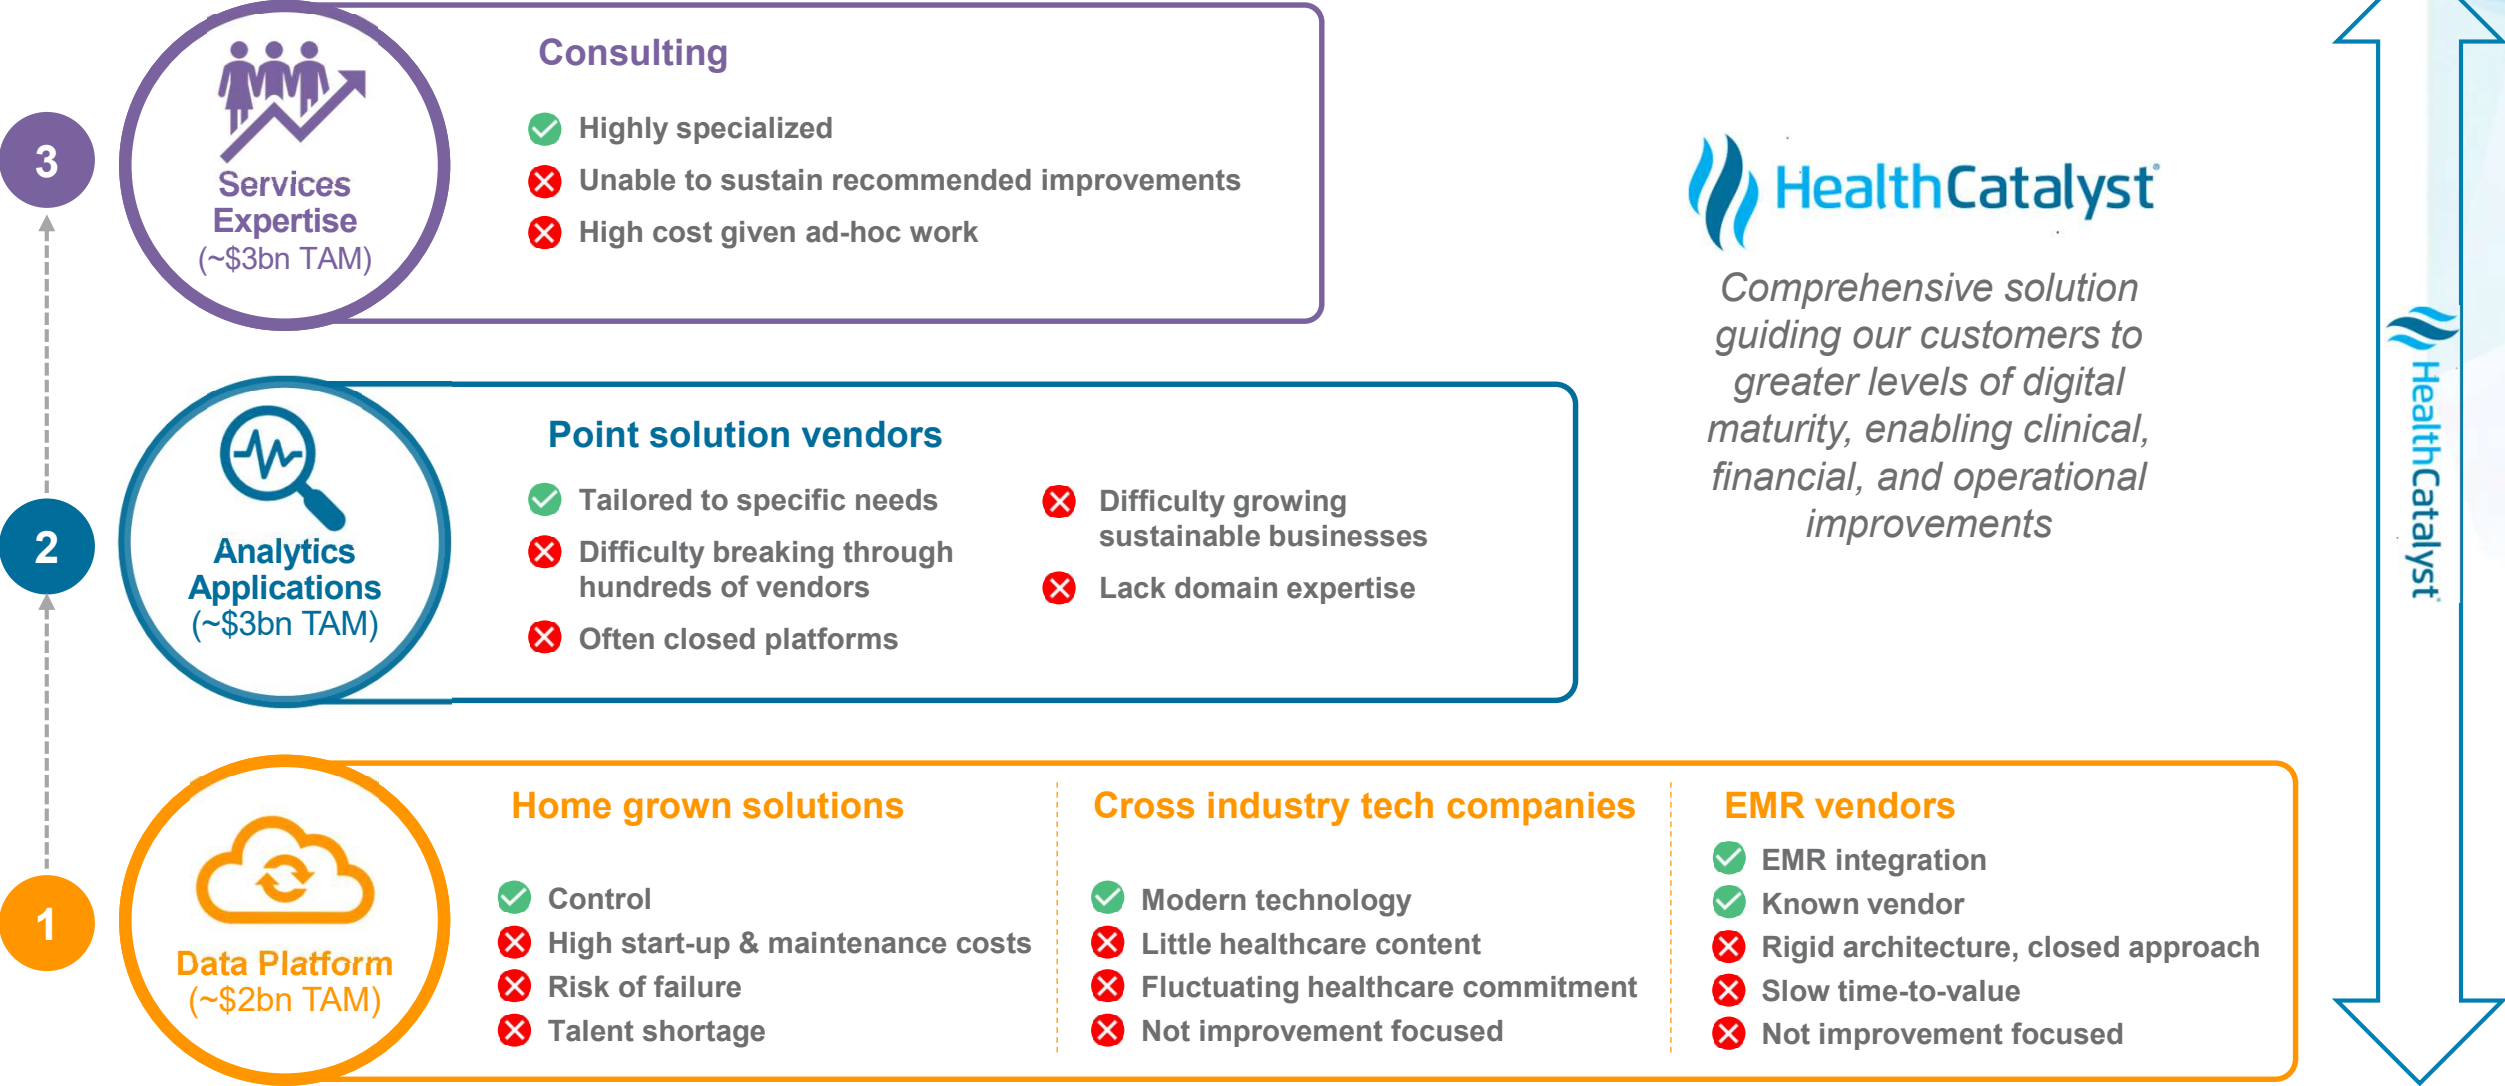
3

Services Expertise (~$3bn TAM)

Consulting

Highly specialized

Unable to sustain recommended improvements

High cost given ad-hoc work

2

Analytics Applications (~$3bn TAM)

Point solution vendors

Tailored to specific needs

Difficulty breaking through hundreds of vendors

Often closed platforms

Difficulty growing sustainable businesses

Lack domain expertise

1

Data Platform (~$2bn TAM)

Home grown solutions

Control

High start-up & maintenance costs

Risk of failure

Talent shortage

Cross industry tech companies

Modern technology

Little healthcare content

Fluctuating healthcare commitment

Not improvement focused

EMR vendors

EMR integration

Known vendor

Rigid architecture, closed approach

Slow time-to-value

Not improvement focused

HealthCatalyst

Comprehensive solution guiding our customers to greater levels of digital maturity, enabling clinical, financial, and operational improvements

HealthCatalyst